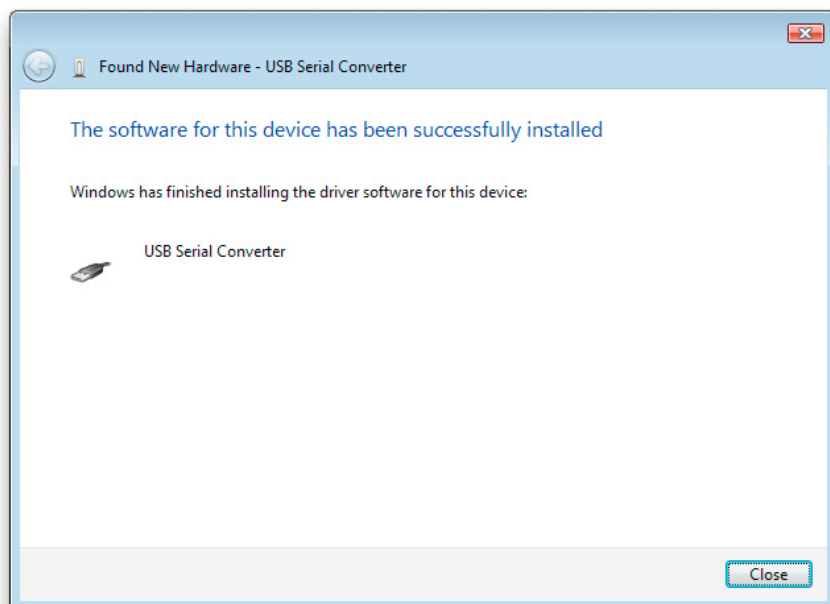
Found New Hardware - USB Serial Converter

The software for this device has been successfully installed

Windows has finished installing the driver software for this device:

USB Serial Converter

Close